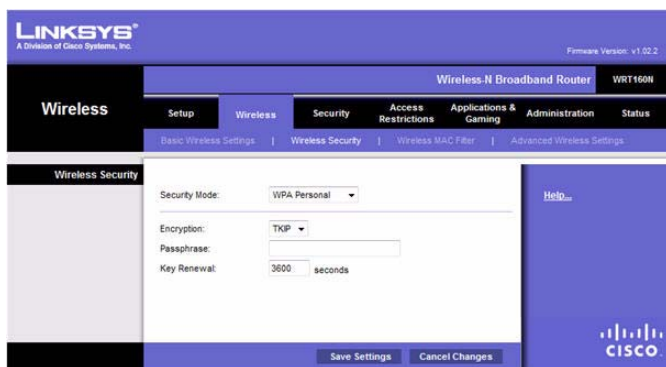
LINKSYS®
A Division of Cisco Systems, Inc.

Firmware Version: v1.02.2

Wireless-N Broadband Router | WRT160N

Wireless

Setup | Wireless | Security | Access Restrictions | Applications & Gaming | Administration | Status

Basic Wireless Settings | Wireless Security | Wireless MAC Filter | Advanced Wireless Settings

Wireless Security

Security Mode: WPA Personal

Encryption: TKIP

Passphrase:

Key Renewal: 3600 seconds

Help...

Save Settings | Cancel Changes

cisco